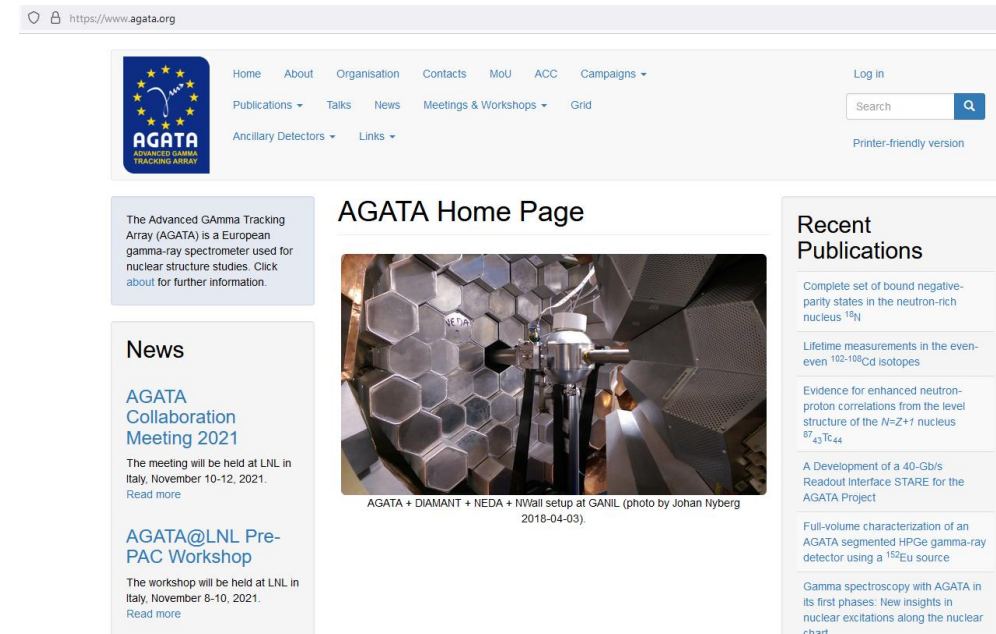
https://www.agata.org

AGATA
ADVANCED GAMMA TRACKING ARRAY

Home About Organisation Contacts MoU ACC Campaigns
Publications Talks News Meetings & Workshops Grid
Ancillary Detectors Links

Log in
Search
Printer-friendly version

The Advanced GAmma Tracking Array (AGATA) is a European gamma-ray spectrometer used for nuclear structure studies. Click about for further information.

News

AGATA Collaboration Meeting 2021
The meeting will be held at LNL in Italy, November 10-12, 2021.
Read more

AGATA@LNL Pre-PAC Workshop
The workshop will be held at LNL in Italy, November 8-10, 2021.
Read more

AGATA Home Page

NEDA

AGATA + DIAMANT + NEDA + NWall setup at GANIL (photo by Johan Nyberg 2018-04-03).

Recent Publications

Complete set of bound negative-parity states in the neutron-rich nucleus $^{18}$N

Lifetime measurements in the even-even $^{102-108}$Cd isotopes

Evidence for enhanced neutron-proton correlations from the level structure of the $N=Z+1$ nucleus $^{87}_{43}Tc_{44}$

A Development of a 40-Gb/s Readout Interface STARE for the AGATA Project

Full-volume characterization of an AGATA segmented HPGe gamma-ray detector using a $^{152}$Eu source

Gamma spectroscopy with AGATA in its first phases: New insights in nuclear excitations along the nuclear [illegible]